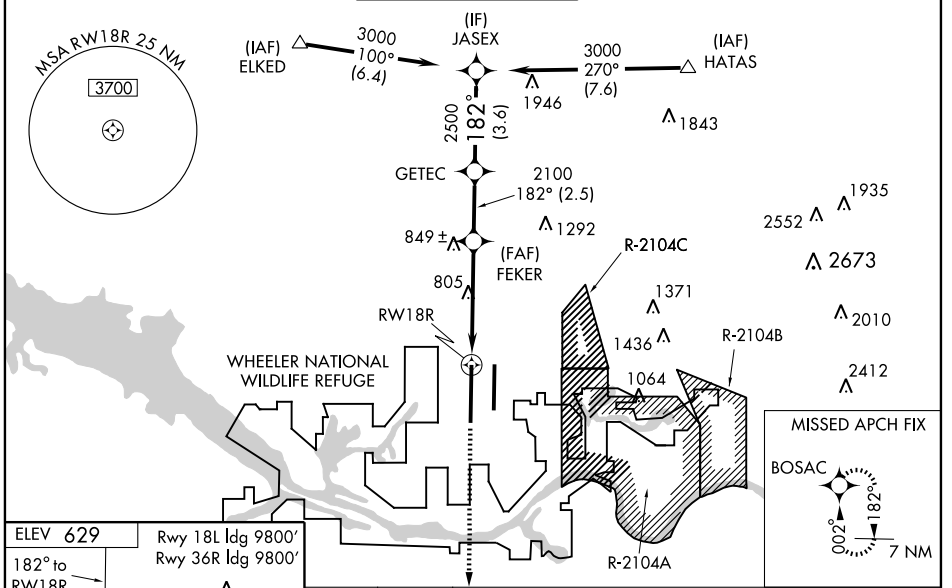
MSA RW18R 25 NM

3700

(IAF) ELKED

3000
100°
(6.4)

(IF)
JASEX

3000
270°
(7.6)

(IAF)
HATAS

1946

1843

2500
182°
(3.6)

GETEC

2100
182° (2.5)

1935

2552

1292

849 ±

(FAF)
FEKER

R-2104C

2673

805

1371

2010

RW18R

1436

R-2104B

WHEELER NATIONAL
WILDLIFE REFUGE

1064

2412

MISSED APCH FIX

BOSAC

182°

002°

7 NM

R-2104A

ELEV 629

Rwy 18L ldg 9800'
Rwy 36R ldg 9800'

182° to
RW18R